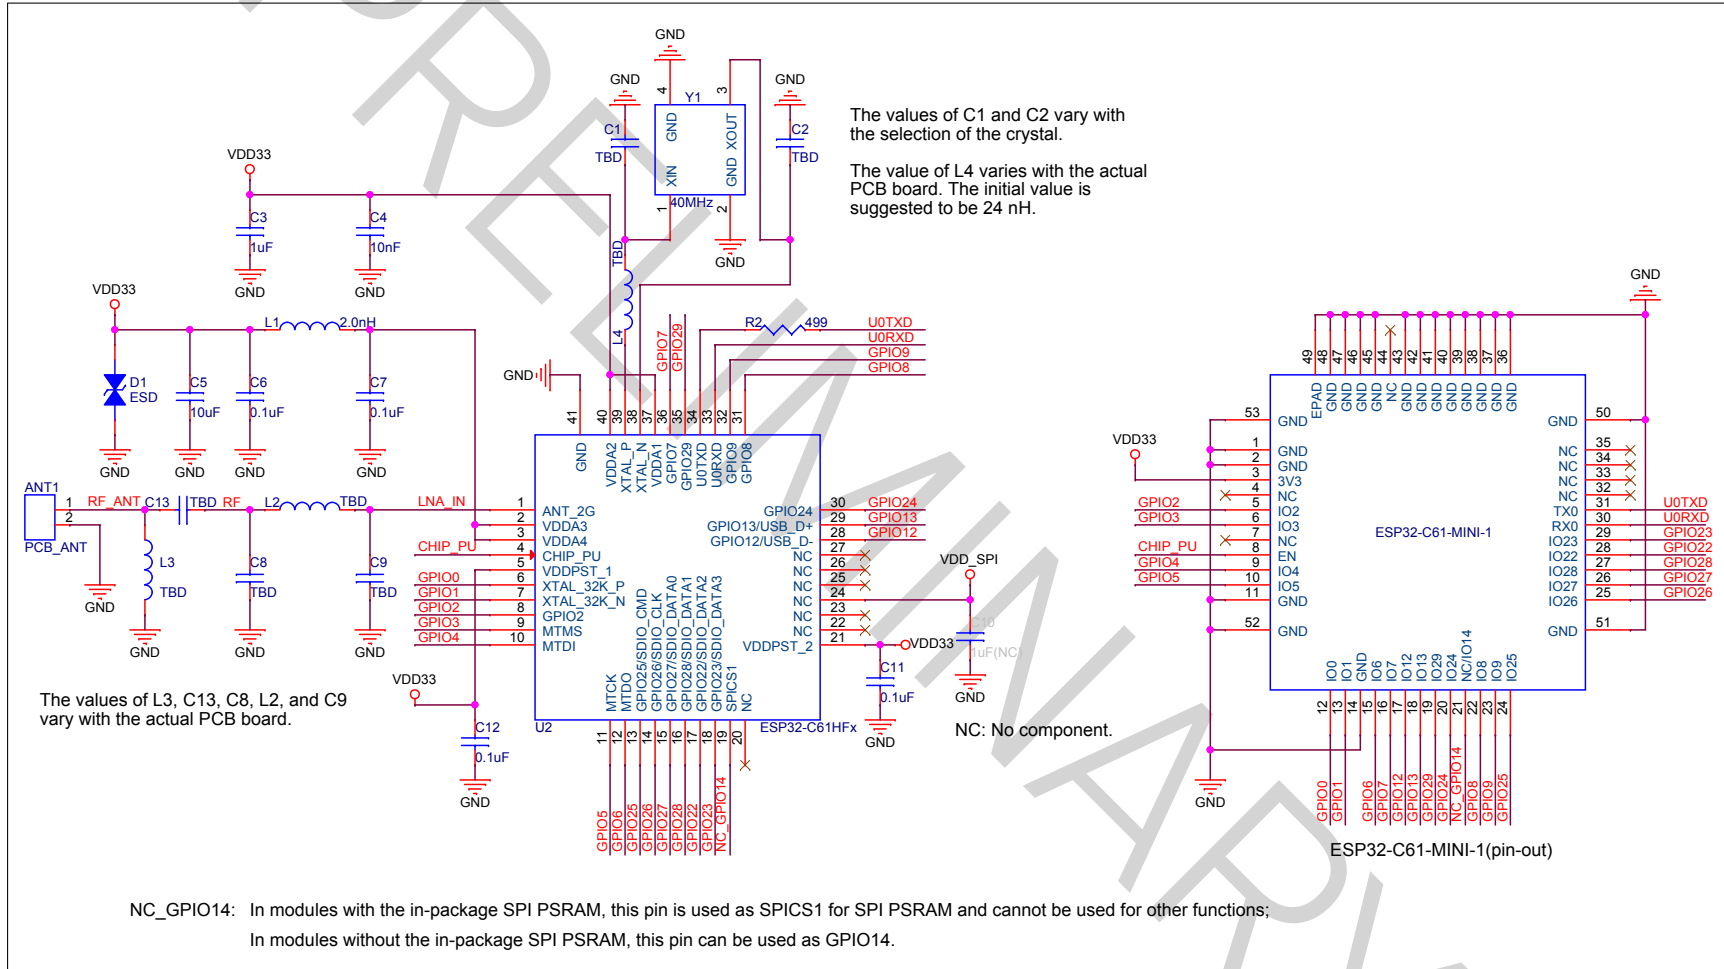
PRELIMINARY

GND
GND
Y1
GND
4
3
C1
GND XOUT
C2
TBD
TBD
XIN GND
1
40MHz
2
GND
VDD33
C3
C4
1uF
10nF
GND
GND

The values of C1 and C2 vary with the selection of the crystal.

The value of L4 varies with the actual PCB board. The initial value is suggested to be 24 nH.

TBD
L4
VDD33
L1
2.0nH
R2
499
U0TXD
U0RXD
GPIO9
GPIO8
GPIO7
GPIO29
D1
ESD
C5
10uF
C6
0.1uF
C7
0.1uF
GND
GND
GND
GND
GND
41 40 39 38 37 36 35 34 33 32 31
GND VDDA2 XTAL_P XTAL_N VDDA1 GPIO7 GPIO29 U0TXD U0RXD GPIO9 GPIO8

ANT1
1
2
PCB_ANT
RF_ANT
C13
TBD
RF
L2
TBD
LNA_IN
1 ANT_2G
2 VDDA3
3 VDDA4
4 CHIP_PU
5 VDDPST_1
6 XTAL_32K_P
7 XTAL_32K_N
8 GPIO2
9 MTMS
10 MTDI
CHIP_PU
GPIO0
GPIO1
GPIO2
GPIO3
GPIO4
L3
TBD
C8
TBD
C9
TBD
GND
GND
GND
GND
GPIO24 30 GPIO24
GPIO13/USB_D+ 29 GPIO13
GPIO12/USB_D- 28 GPIO12
NC 27
NC 26
NC 25
NC 24
NC 23
NC 22
NC 21
VDDPST_2
VDD_SPI
VDD33
C10
1uF(NC)
C11
0.1uF
GND
GND
MTCK MTDO GPIO25/SDIO_CMD GPIO26/SDIO_CLK GPIO27/SDIO_DATA0 GPIO28/SDIO_DATA1 GPIO22/SDIO_DATA2 GPIO23/SDIO_DATA3 SPICS1 NC
U2
ESP32-C61HFx
11 12 13 14 15 16 17 18 19 20
GPIO5 GPIO6 GPIO25 GPIO26 GPIO27 GPIO28 GPIO22 GPIO23 NC_GPIO14

The values of L3, C13, C8, L2, and C9 vary with the actual PCB board.

VDD33
C12
0.1uF
GND

NC: No component.

GND
49 48 47 46 45 44 43 42 41 40 39 38 37 36
EPAD GND GND GND GND NC GND GND GND GND GND GND GND GND
53 GND
VDD33
1 GND
2 GND
3 3V3
4 NC
5 IO2
6 IO3
7 NC
8 EN
9 IO4
10 IO5
11 GND
52 GND
GPIO2
GPIO3
CHIP_PU
GPIO4
GPIO5
ESP32-C61-MINI-1
GND 50
NC 35
NC 34
NC 33
NC 32
TX0 31
RX0 30
IO23 29
IO22 28
IO28 27
IO27 26
IO26 25
GND 51
U0TXD
U0RXD
GPIO23
GPIO22
GPIO28
GPIO27
GPIO26
IO0 IO1 GND IO6 IO7 IO12 IO13 IO29 IO24 NC/IO14 IO8 IO9 IO25
12 13 14 15 16 17 18 19 20 21 22 23 24
GND
GPIO0 GPIO1 GPIO6 GPIO7 GPIO12 GPIO13 GPIO29 GPIO24 NC_GPIO14 GPIO8 GPIO9 GPIO25
ESP32-C61-MINI-1(pin-out)

NC_GPIO14: In modules with the in-package SPI PSRAM, this pin is used as SPICS1 for SPI PSRAM and cannot be used for other functions;
In modules without the in-package SPI PSRAM, this pin can be used as GPIO14.